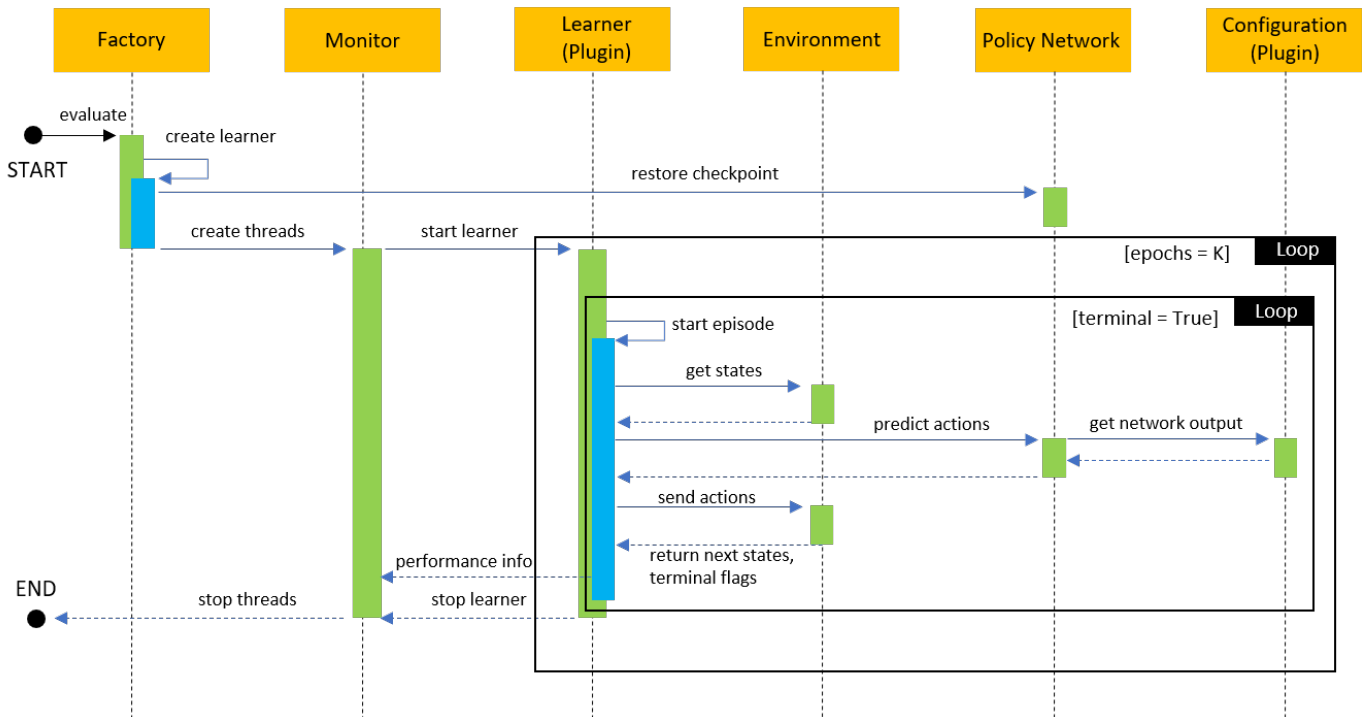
Factory

Monitor

Learner (Plugin)

Environment

Policy Network

Configuration (Plugin)

evaluate

START

create learner

restore checkpoint

create threads

start learner

[epochs = K]

Loop

[terminal = True]

Loop

start episode

get states

predict actions

get network output

send actions

return next states, terminal flags

performance info

END

stop threads

stop learner